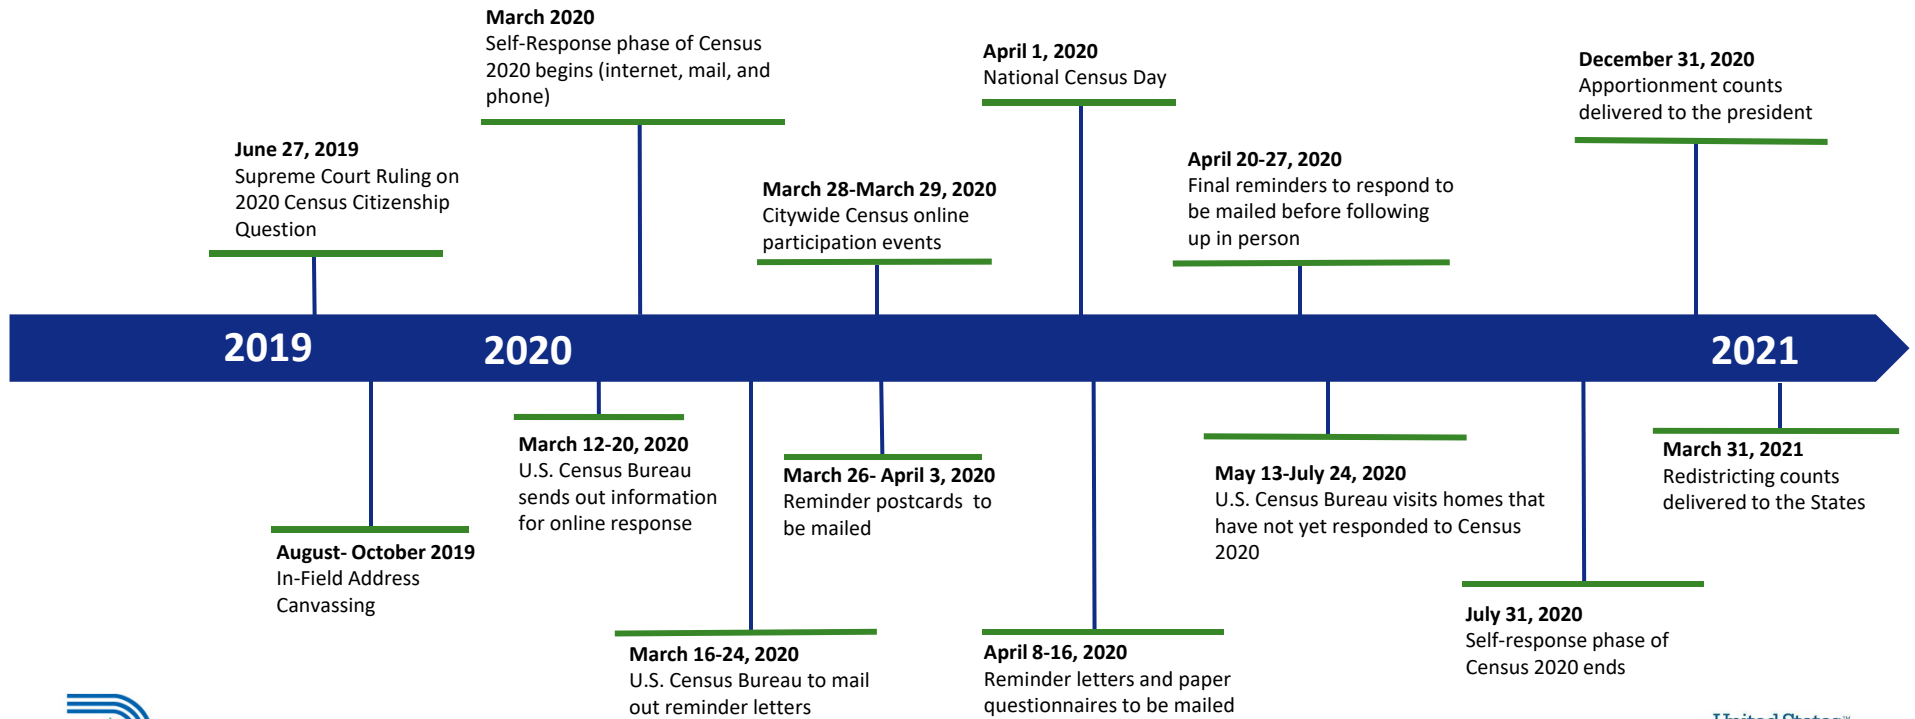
March 2020
Self-Response phase of Census 2020 begins (internet, mail, and phone)

April 1, 2020
National Census Day

December 31, 2020
Apportionment counts delivered to the president

June 27, 2019
Supreme Court Ruling on 2020 Census Citizenship Question

March 28-March 29, 2020
Citywide Census online participation events

April 20-27, 2020
Final reminders to respond to be mailed before following up in person

2019

2020

2021

March 12-20, 2020
U.S. Census Bureau sends out information for online response

March 26- April 3, 2020
Reminder postcards to be mailed

May 13-July 24, 2020
U.S. Census Bureau visits homes that have not yet responded to Census 2020

March 31, 2021
Redistricting counts delivered to the States

August- October 2019
In-Field Address Canvassing

March 16-24, 2020
U.S. Census Bureau to mail out reminder letters

April 8-16, 2020
Reminder letters and paper questionnaires to be mailed

July 31, 2020
Self-response phase of Census 2020 ends

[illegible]